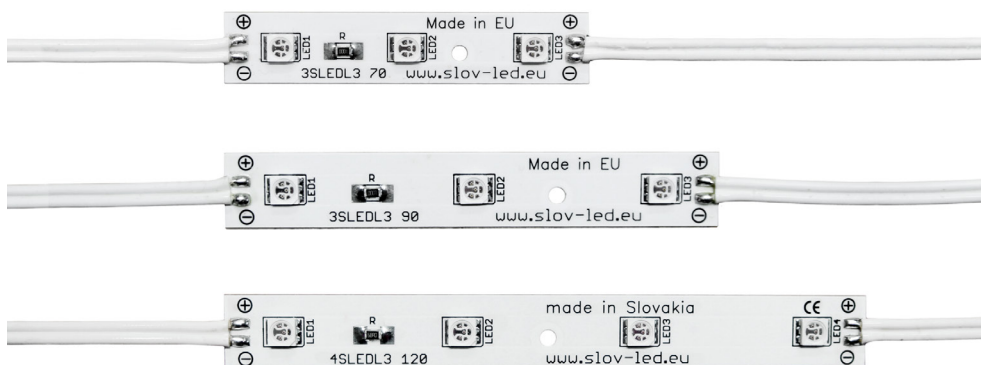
⊕ Made in EU ⊕
LED1 R LED2 LED3
⊖ 3SLEDL3 70 www.slov-led.eu ⊖

⊕ Made in EU ⊕
LED1 R LED2 LED3
⊖ 3SLEDL3 90 www.slov-led.eu ⊖

⊕ made in Slovakia CE ⊕
LED1 R LED2 LED3 LED4
⊖ 4SLEDL3 120 www.slov-led.eu ⊖